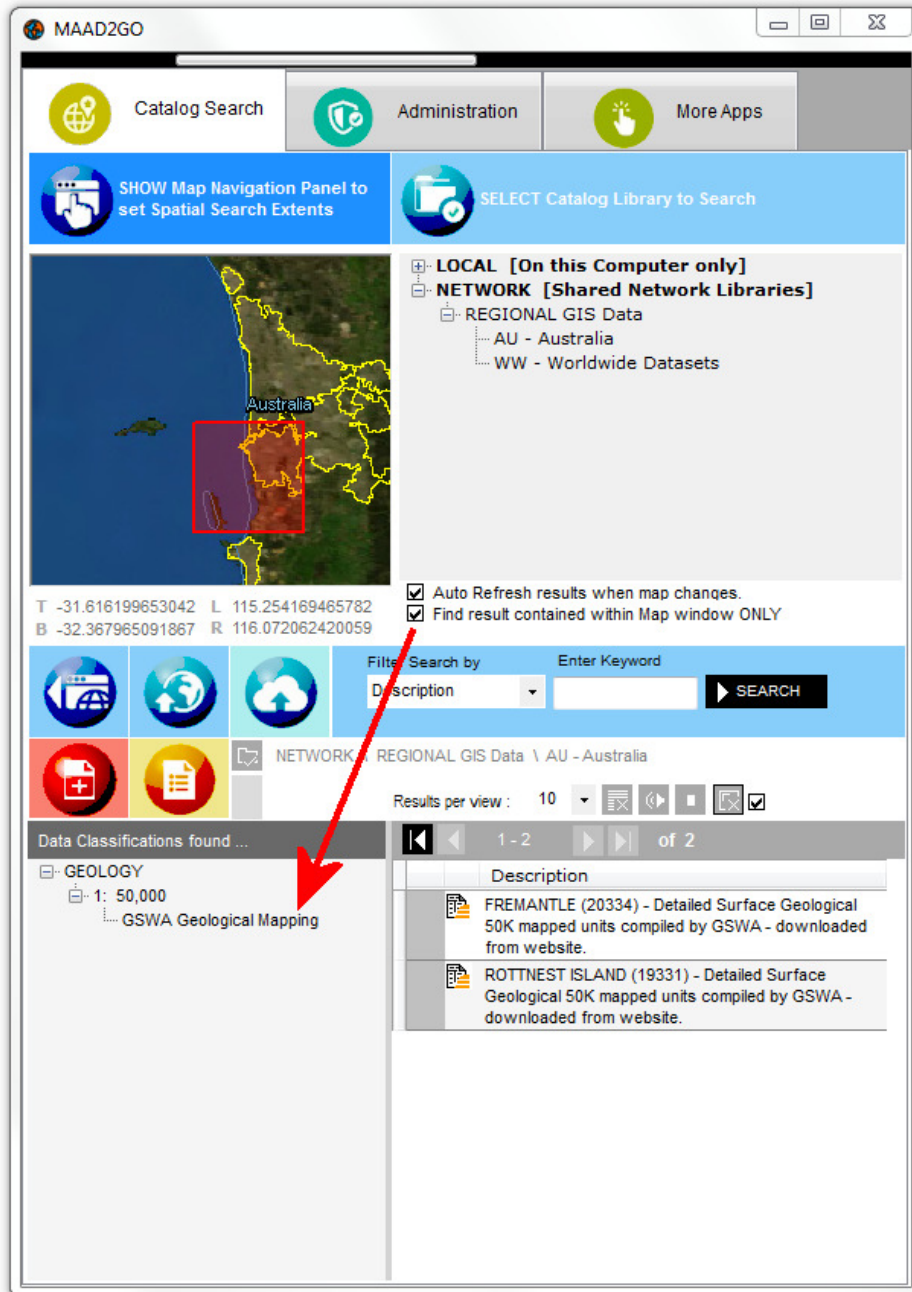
MAAD2GO

Catalog Search

Administration

More Apps

SHOW Map Navigation Panel to set Spatial Search Extents

SELECT Catalog Library to Search

Australia

LOCAL [On this Computer only]
NETWORK [Shared Network Libraries]
REGIONAL GIS Data
AU - Australia
WW - Worldwide Datasets

T -31.616199653042 L 115.254169465782
B -32.367965091867 R 116.072062420059

Auto Refresh results when map changes.
Find result contained within Map window ONLY

Filter Search by
Description

Enter Keyword

SEARCH

NETWORK \ REGIONAL GIS Data \ AU - Australia

Results per view : 10

Data Classifications found ...

GEOLOGY
1: 50,000
GSWA Geological Mapping

1 - 2 of 2

Description

FREMANTLE (20334) - Detailed Surface Geological 50K mapped units compiled by GSWA - downloaded from website.

ROTTNEST ISLAND (19331) - Detailed Surface Geological 50K mapped units compiled by GSWA - downloaded from website.